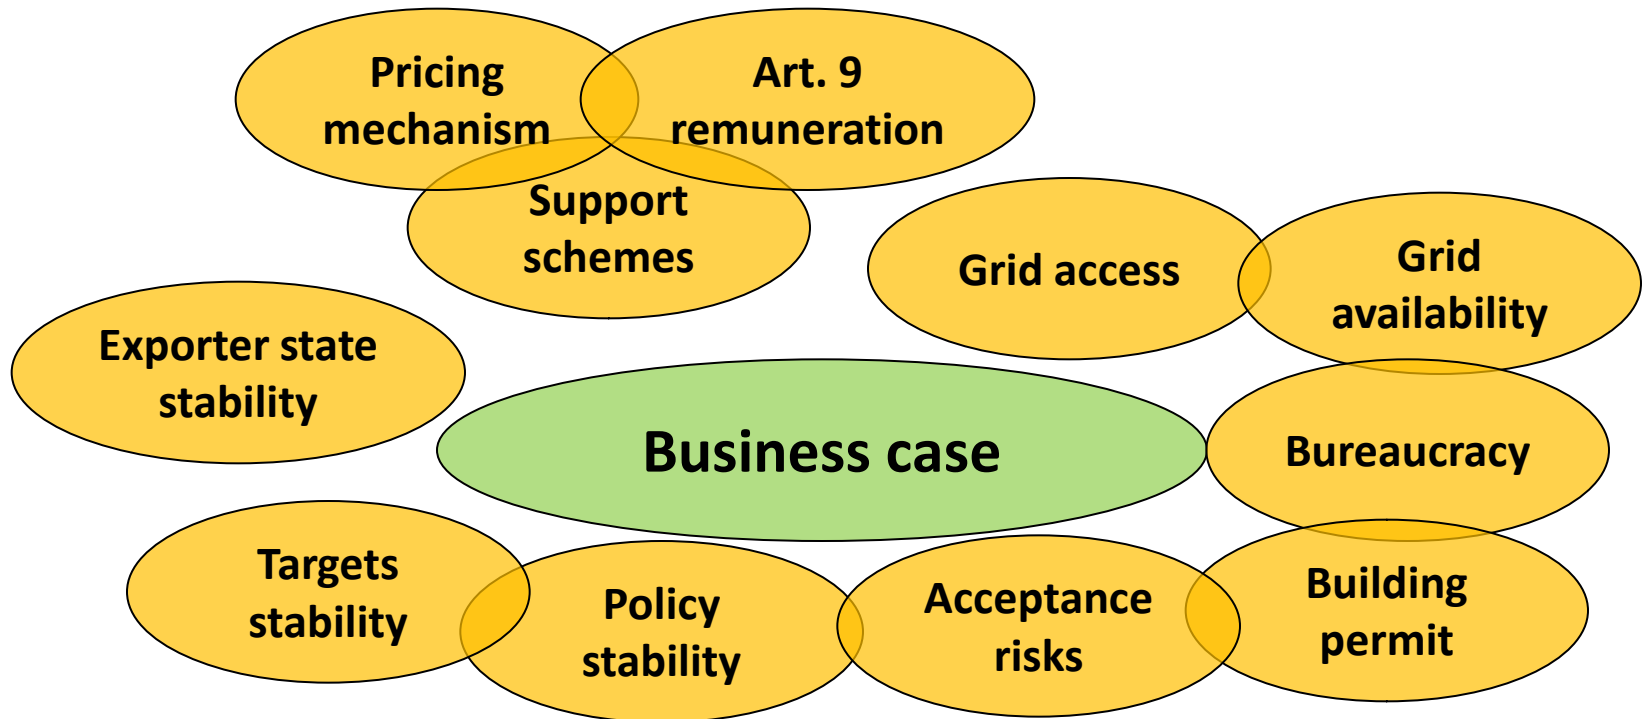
Pricing mechanism

Art. 9 remuneration

Support schemes

Grid access

Grid availability

Exporter state stability

Business case

Bureaucracy

Targets stability

Policy stability

Acceptance risks

Building permit